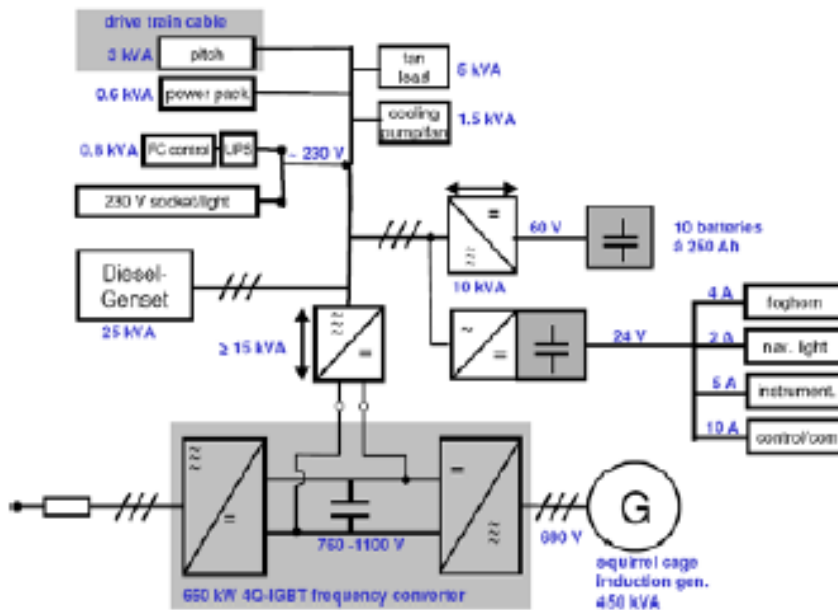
drive train cable

3 kVA pitch

0.6 kVA power pack

0.8 kVA PC control UPS

~ 230 V

230 V socket/light

fan load 6 kVA

cooling pump/fan 1.5 kVA

60 V

10 batteries à 250 Ah

10 kVA

Diesel-Genset

25 kVA

≥ 15 kVA

24 V

4 A foghorn

2 A nav. light

5 A instrument.

10 A control/com

750 -1100 V

690 V

G

squirrel cage induction gen. 450 kVA

650 kW 4Q-IGBT frequency converter